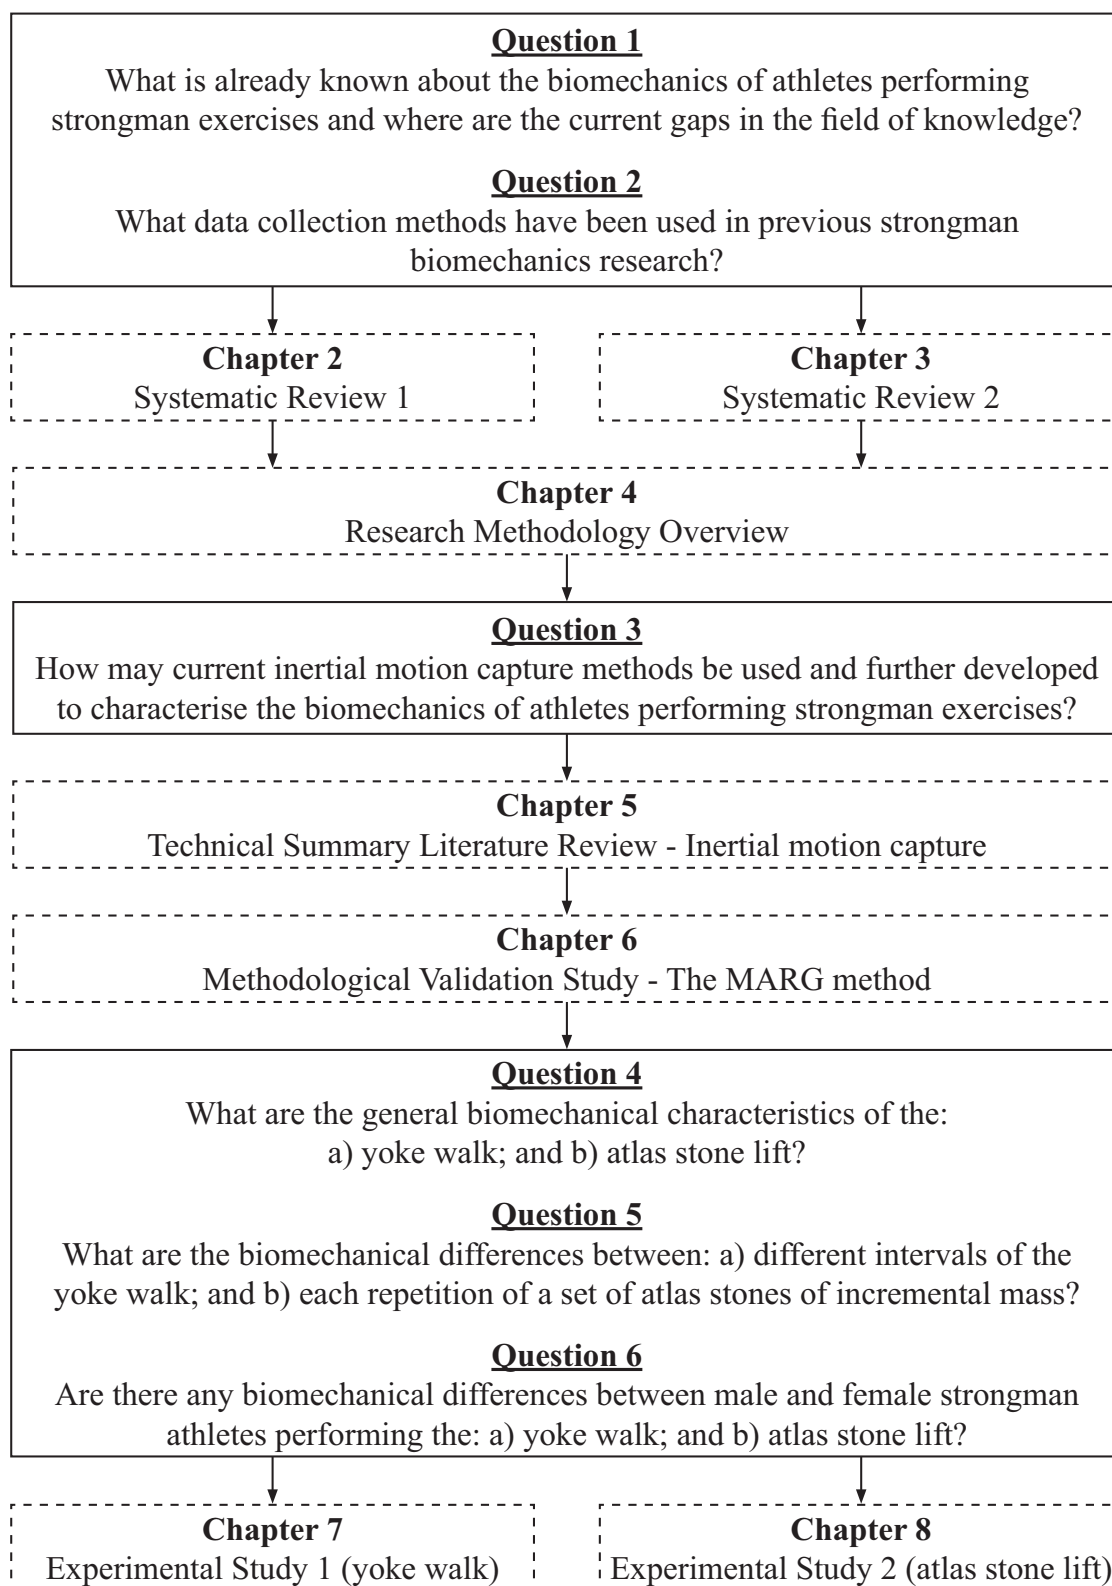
Question 1
What is already known about the biomechanics of athletes performing strongman exercises and where are the current gaps in the field of knowledge?

Question 2
What data collection methods have been used in previous strongman biomechanics research?

Chapter 2
Systematic Review 1

Chapter 3
Systematic Review 2

Chapter 4
Research Methodology Overview

Question 3
How may current inertial motion capture methods be used and further developed to characterise the biomechanics of athletes performing strongman exercises?

Chapter 5
Technical Summary Literature Review - Inertial motion capture

Chapter 6
Methodological Validation Study - The MARG method

Question 4
What are the general biomechanical characteristics of the: a) yoke walk; and b) atlas stone lift?

Question 5
What are the biomechanical differences between: a) different intervals of the yoke walk; and b) each repetition of a set of atlas stones of incremental mass?

Question 6
Are there any biomechanical differences between male and female strongman athletes performing the: a) yoke walk; and b) atlas stone lift?

Chapter 7
Experimental Study 1 (yoke walk)

Chapter 8
Experimental Study 2 (atlas stone lift)